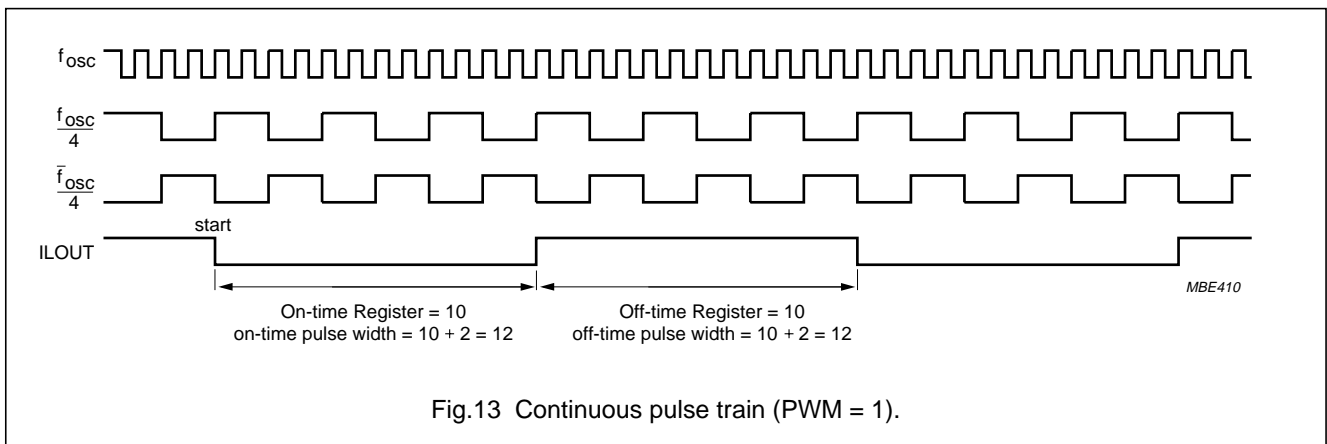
$f_{osc}$

$\frac{f_{osc}}{4}$

$\frac{\bar{f}_{osc}}{4}$

start

ILOUT

MBE410

On-time Register = 10
on-time pulse width = 10 + 2 = 12

Off-time Register = 10
off-time pulse width = 10 + 2 = 12

Fig.13 Continuous pulse train (PWM = 1).